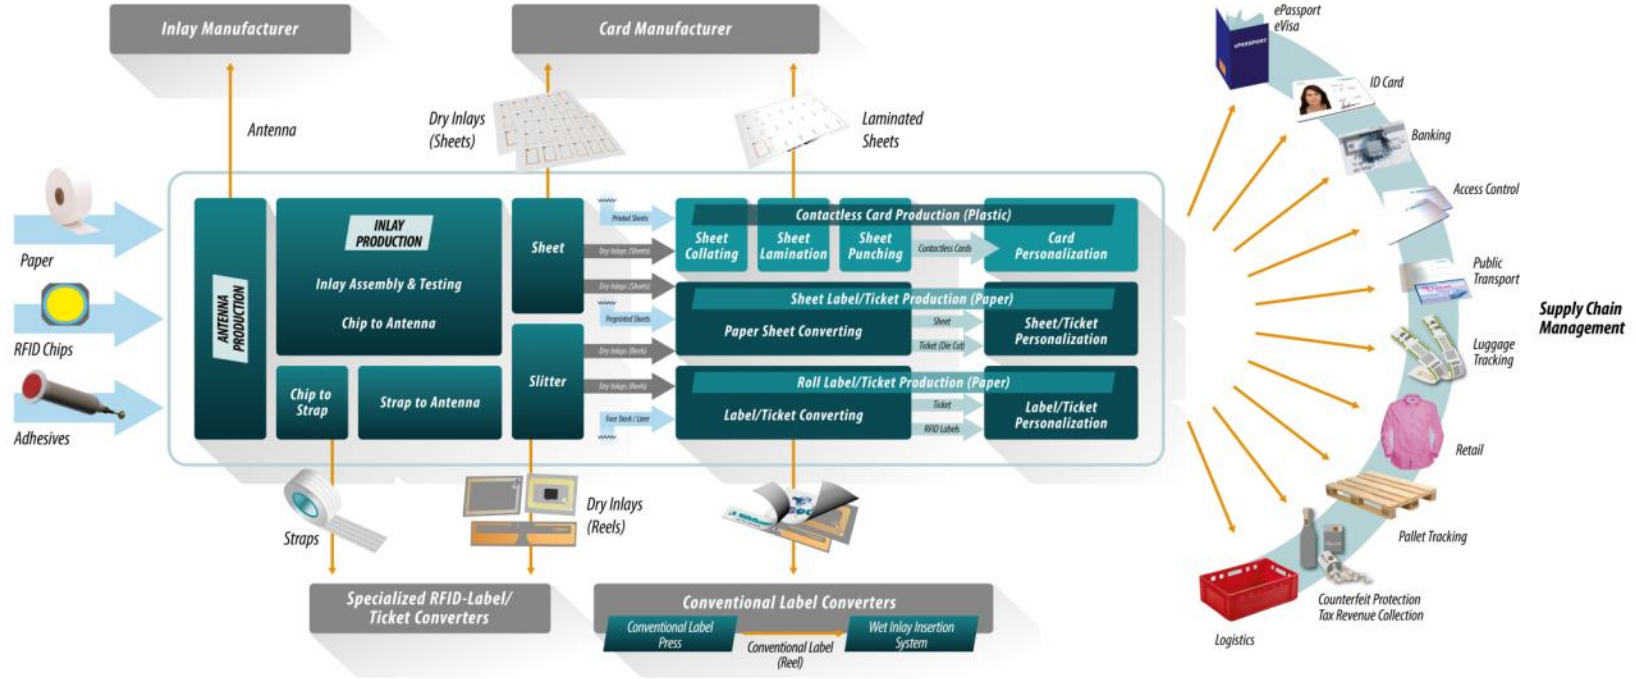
Inlay Manufacturer

Card Manufacturer

Antenna

Dry Inlays (Sheets)

Laminated Sheets

Paper

RFID Chips

Adhesives

ANTENNA PRODUCTION

INLAY PRODUCTION

Inlay Assembly & Testing

Chip to Antenna

Chip to Strap

Strap to Antenna

Sheet

Slitter

Printed Sheets

Dry Inlays (Sheets)

Dry Inlays (Sheets)

Preprinted Sheets

Dry Inlays (Reels)

Dry Inlays (Reels)

Face Stock / Liner

Contactless Card Production (Plastic)

Sheet Collating

Sheet Lamination

Sheet Punching

Contactless Cards

Card Personalization

Sheet Label/Ticket Production (Paper)

Paper Sheet Converting

Sheet

Ticket (Die Cut)

Sheet/Ticket Personalization

Roll Label/Ticket Production (Paper)

Label/Ticket Converting

Ticket

RFID Labels

Label/Ticket Personalization

Straps

Dry Inlays (Reels)

Specialized RFID-Label/ Ticket Converters

Conventional Label Converters

Conventional Label Press

Conventional Label (Reel)

Wet Inlay Insertion System

ePassport eVisa

ID Card

Banking

Access Control

Public Transport

Luggage Tracking

Retail

Pallet Tracking

Counterfeit Protection Tax Revenue Collection

Logistics

Supply Chain Management